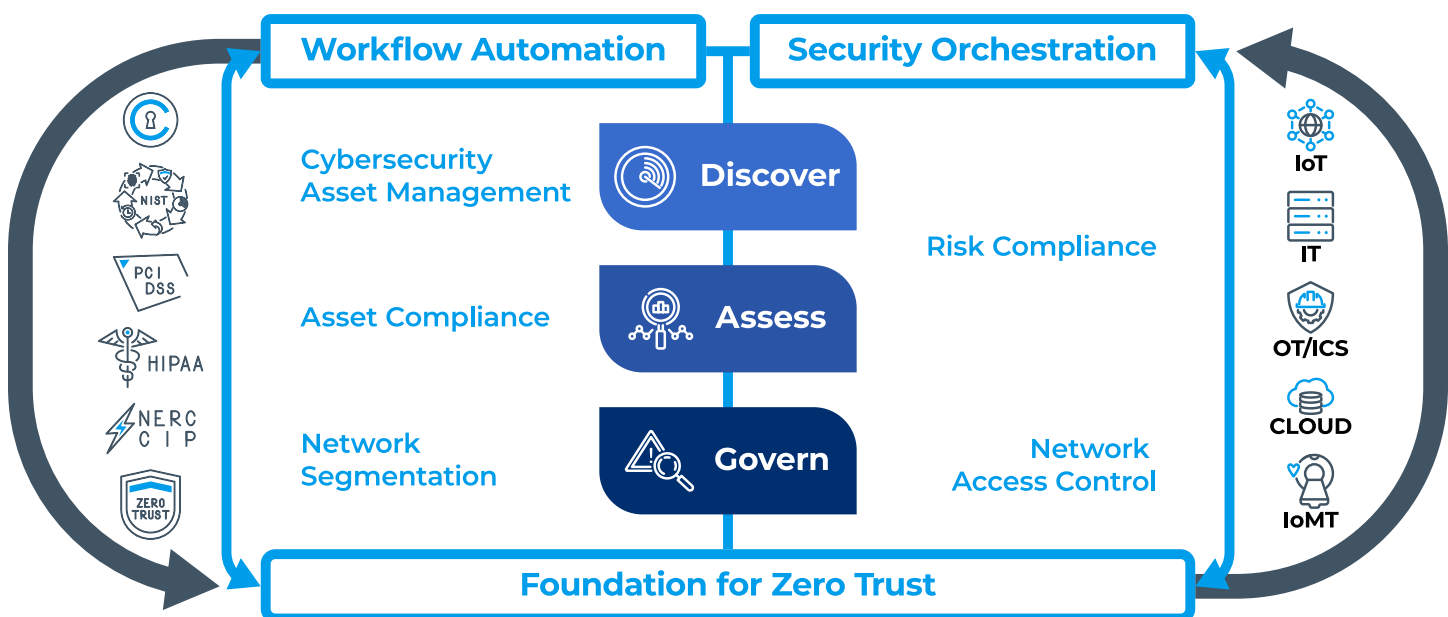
Workflow Automation

Security Orchestration

NIST

PCI DSS

HIPAA

NERC CIP

ZERO TRUST

Cybersecurity Asset Management

Discover

Risk Compliance

Asset Compliance

Assess

Network Segmentation

Govern

Network Access Control

IoT

IT

OT/ICS

CLOUD

IoMT

Foundation for Zero Trust